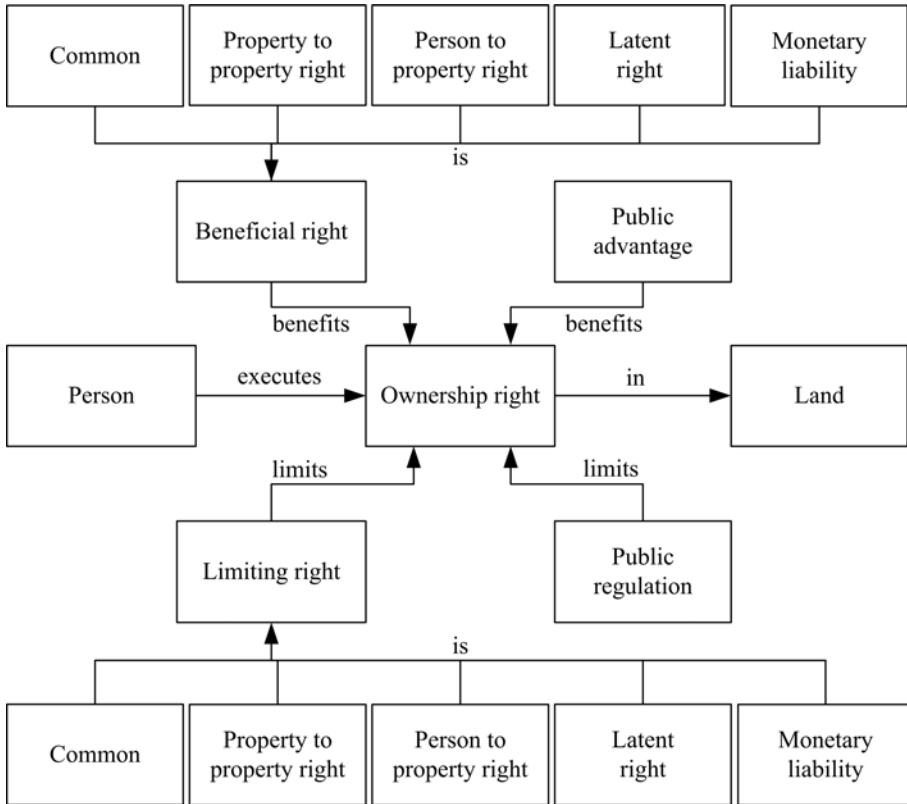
Common

Property to property right

Person to property right

Latent right

Monetary liability

is

Beneficial right

Public advantage

benefits

benefits

Person

executes

Ownership right

in

Land

limits

limits

Limiting right

Public regulation

is

Common

Property to property right

Person to property right

Latent right

Monetary liability